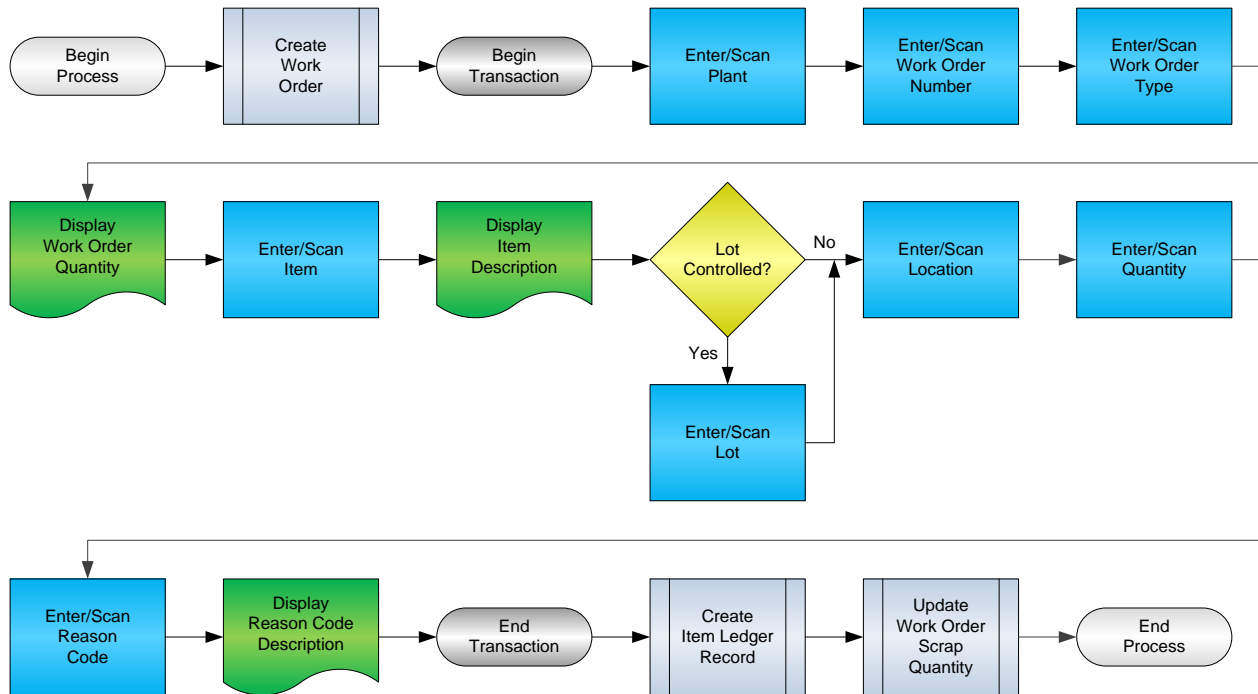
Begin Process

Create Work Order

Begin Transaction

Enter/Scan Plant

Enter/Scan Work Order Number

Enter/Scan Work Order Type

Display Work Order Quantity

Enter/Scan Item

Display Item Description

Lot Controlled?

No

Yes

Enter/Scan Location

Enter/Scan Quantity

Enter/Scan Lot

Enter/Scan Reason Code

Display Reason Code Description

End Transaction

Create Item Ledger Record

Update Work Order Scrap Quantity

End Process